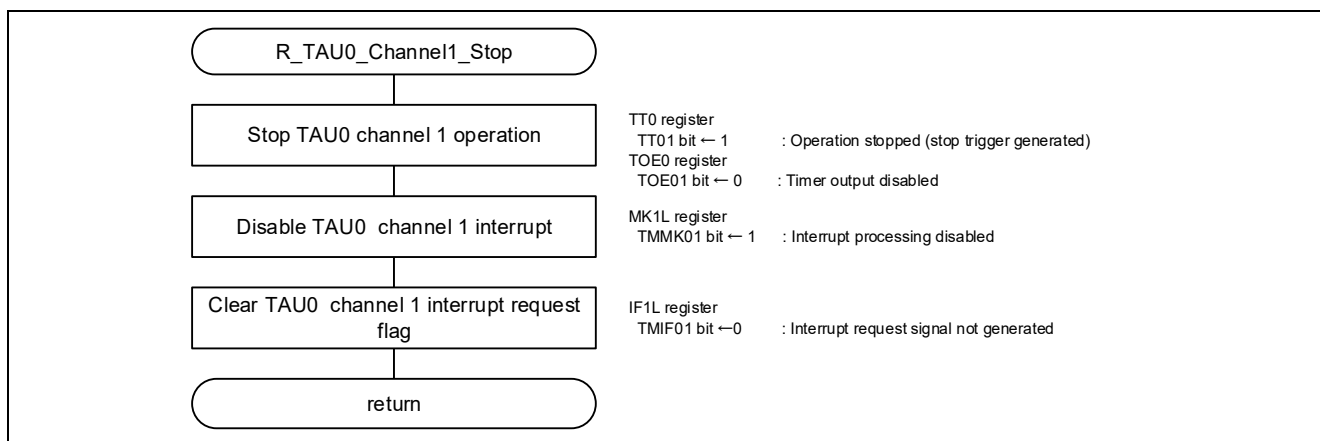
R_TAU0_Channel1_Stop

Stop TAU0 channel 1 operation

TT0 register
TT01 bit ← 1 : Operation stopped (stop trigger generated)
TOE0 register
TOE01 bit ← 0 : Timer output disabled

Disable TAU0 channel 1 interrupt

MK1L register
TMMK01 bit ← 1 : Interrupt processing disabled

Clear TAU0 channel 1 interrupt request flag

IF1L register
TMIF01 bit ←0 : Interrupt request signal not generated

return